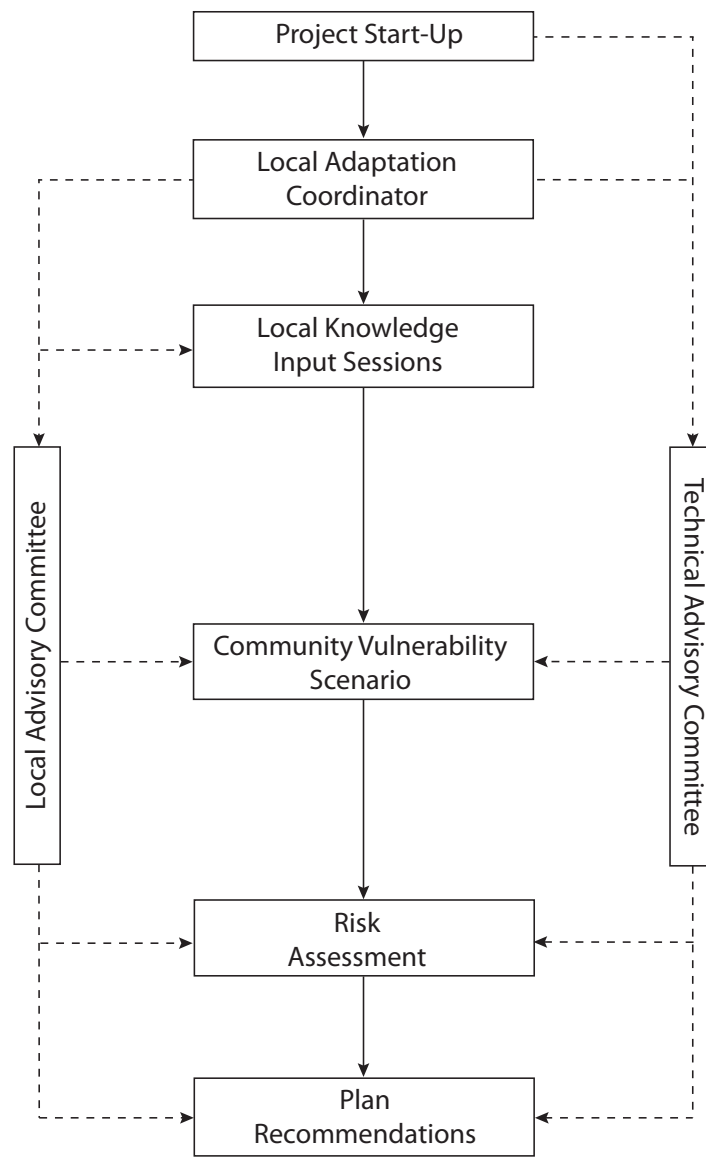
Project Start-Up

Local Adaptation Coordinator

Local Knowledge Input Sessions

Local Advisory Committee

Technical Advisory Committee

Community Vulnerability Scenario

Risk Assessment

Plan Recommendations